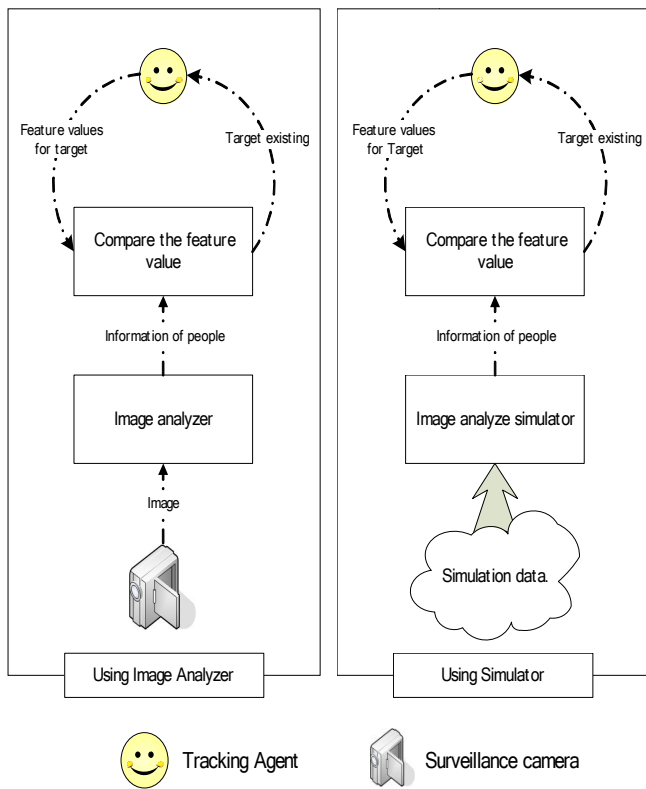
Feature values for target

Target existing

Compare the feature value

Information of people

Image analyzer

Image

Using Image Analyzer

Feature values for Target

Target existing

Compare the feature value

Information of people

Image analyze simulator

Simulation data.

Using Simulator

Tracking Agent

Surveillance camera